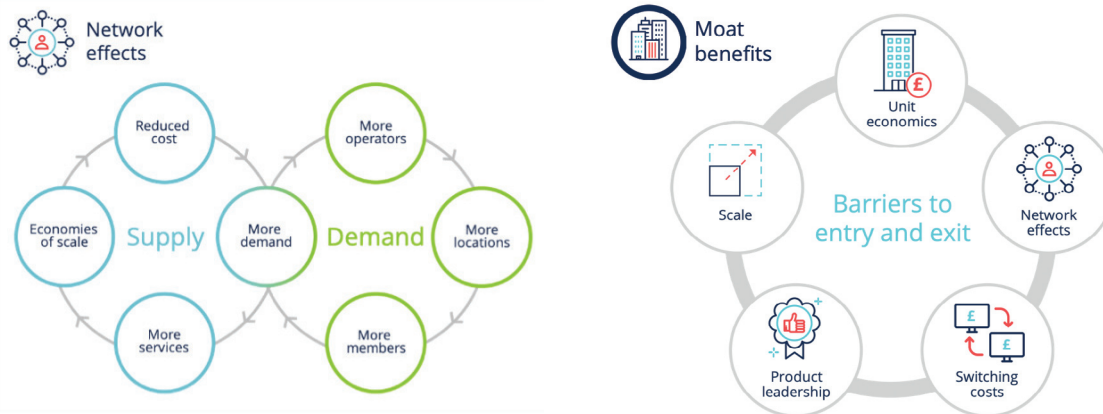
Network effects

Reduced cost

Economies of scale

Supply

More demand

More services

More operators

Demand

More locations

More members

Moat benefits

Unit economics

Scale

Barriers to entry and exit

Network effects

Product leadership

Switching costs